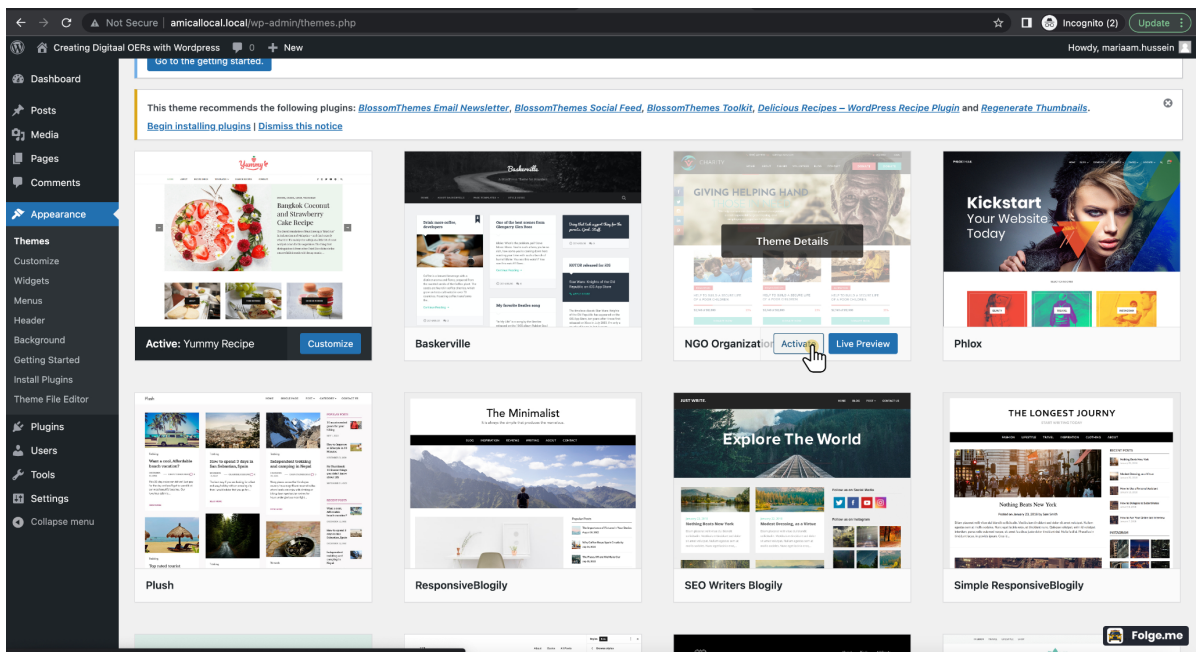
Not Secure | amicallocal.local/wp-admin/themes.php

Incognito (2) Update

Creating Digitaal OERs with Wordpress 0 + New

Howdy, mariaam.hussein

Dashboard
Posts
Media
Pages
Comments
Appearance
Themes
Customize
Widgets
Menus
Header
Background
Getting Started
Install Plugins
Theme File Editor
Plugins
Users
Tools
Settings
Collapse menu

Go to the getting started.

This theme recommends the following plugins: BlossomThemes Email Newsletter, BlossomThemes Social Feed, BlossomThemes Toolkit, Delicious Recipes – WordPress Recipe Plugin and Regenerate Thumbnails.
Begin installing plugins | Dismiss this notice

Yummy

Bangkok Coconut and Strawberry Cake Recipe

Active: Yummy Recipe Customize

Baskerville

Baskerville

GIVING HELPING HAND

Theme Details

NGO Organization Activate Live Preview

Kickstart Your Website Today

Phlox

Plush

Plush

The Minimalist

ResponsiveBlogily

Explore The World

SEO Writers Blogily

THE LONGEST JOURNEY

Simple ResponsiveBlogily

Folge.me